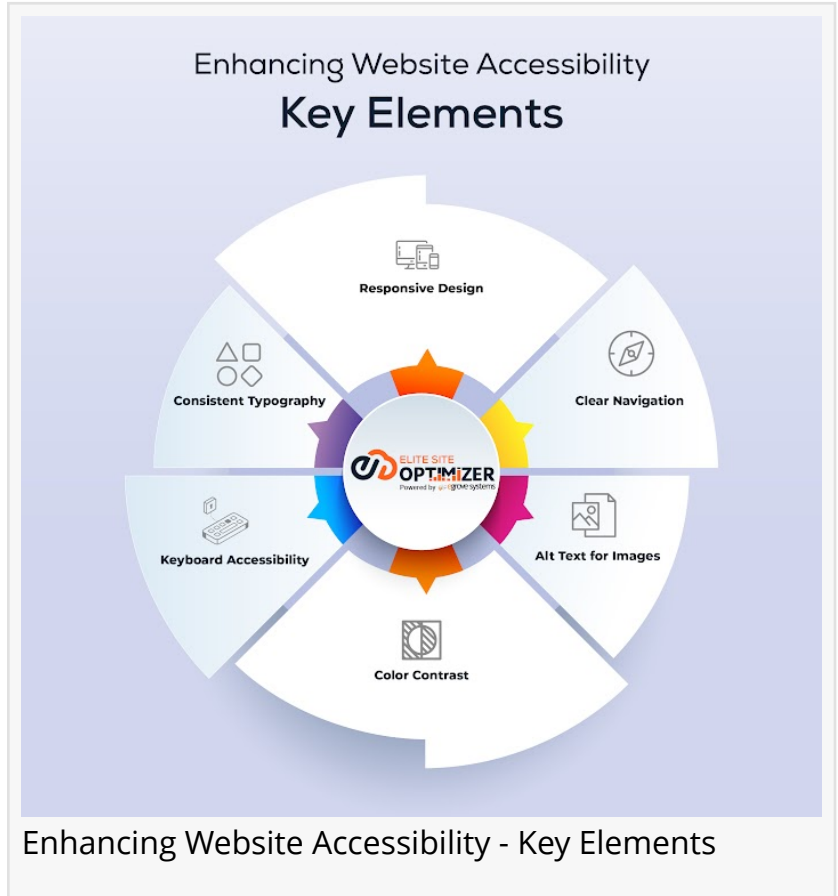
Enhancing Website Accessibility
Key Elements

Responsive Design

Clear Navigation

Alt Text for Images

Color Contrast

Keyboard Accessibility

Consistent Typography

ELITE SITE OPTIMIZER
Powered by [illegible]grovesystems

Enhancing Website Accessibility - Key Elements